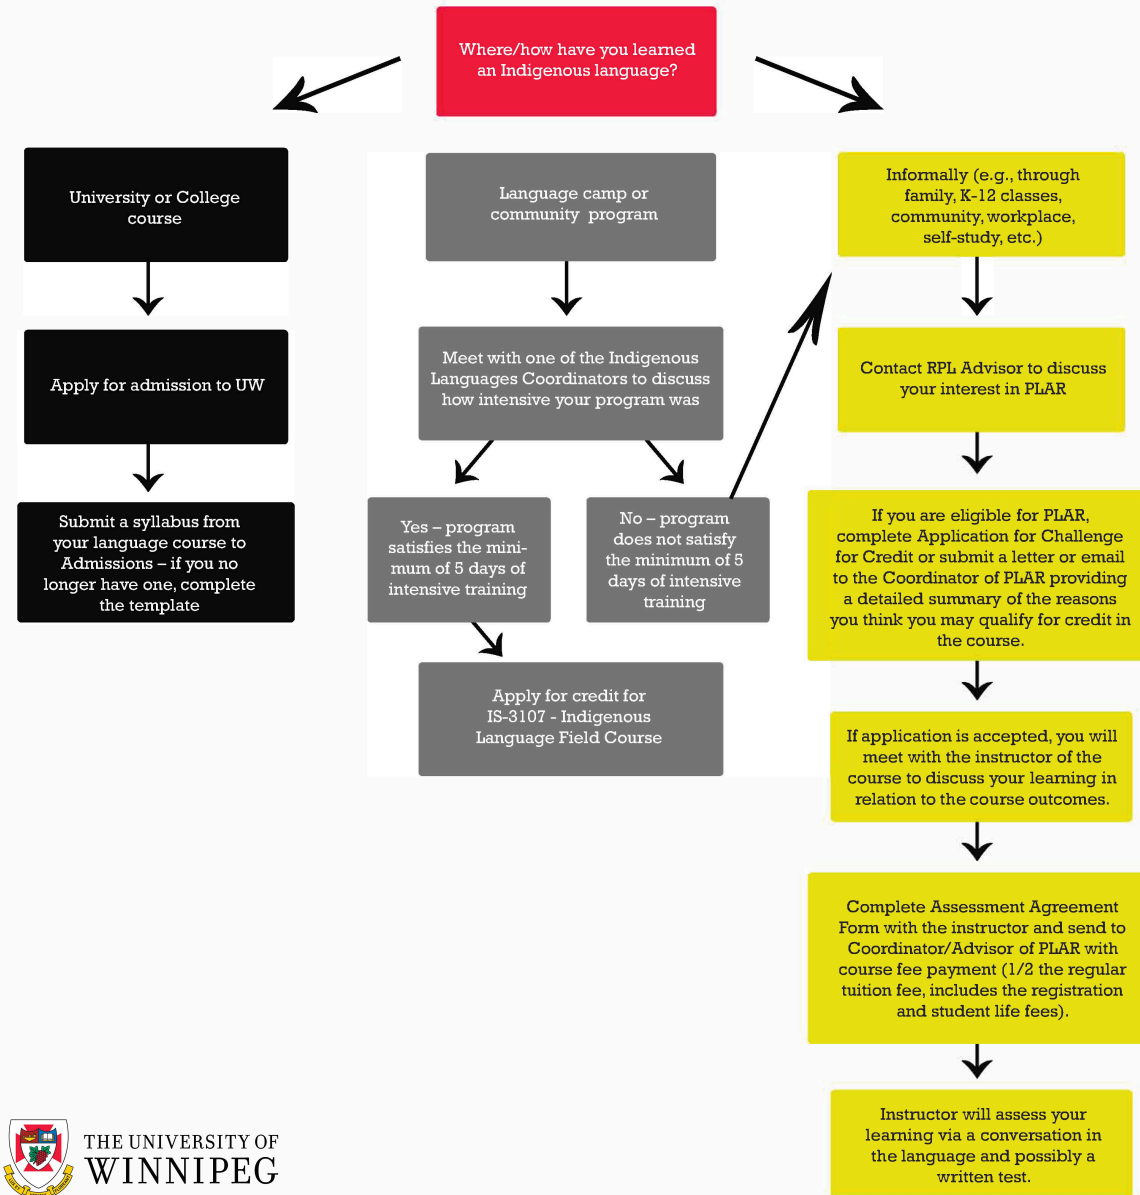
Where/how have you learned an Indigenous language?

University or College course

Apply for admission to UW

Submit a syllabus from your language course to Admissions – if you no longer have one, complete the template

Language camp or community program

Meet with one of the Indigenous Languages Coordinators to discuss how intensive your program was

Yes – program satisfies the minimum of 5 days of intensive training

No – program does not satisfy the minimum of 5 days of intensive training

Apply for credit for IS-3107 - Indigenous Language Field Course

Informally (e.g., through family, K-12 classes, community, workplace, self-study, etc.)

Contact RPL Advisor to discuss your interest in PLAR

If you are eligible for PLAR, complete Application for Challenge for Credit or submit a letter or email to the Coordinator of PLAR providing a detailed summary of the reasons you think you may qualify for credit in the course.

If application is accepted, you will meet with the instructor of the course to discuss your learning in relation to the course outcomes.

Complete Assessment Agreement Form with the instructor and send to Coordinator/Advisor of PLAR with course fee payment (1/2 the regular tuition fee, includes the registration and student life fees).

Instructor will assess your learning via a conversation in the language and possibly a written test.

THE UNIVERSITY OF WINNIPEG